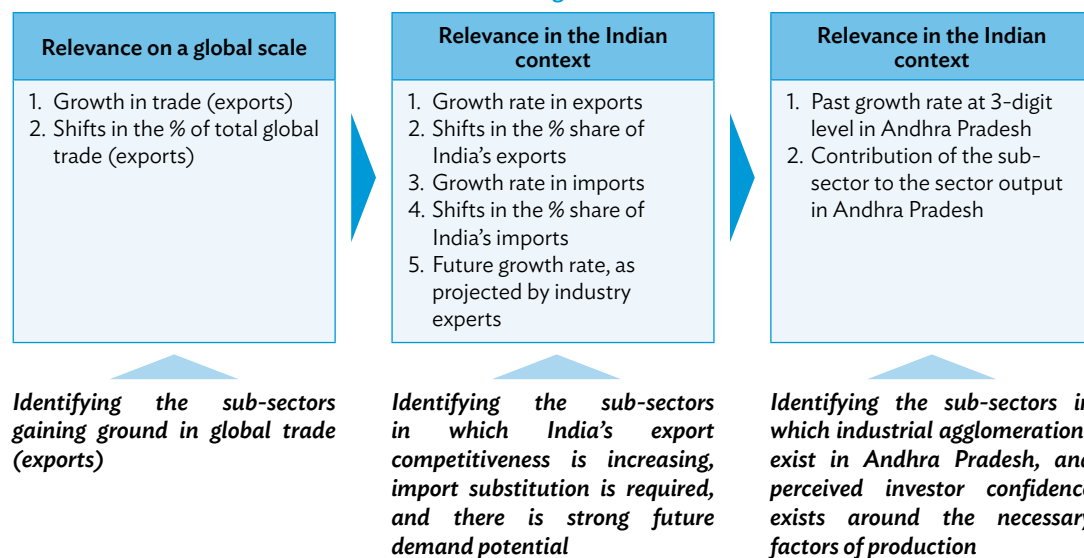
Relevance on a global scale

1. Growth in trade (exports)
2. Shifts in the % of total global trade (exports)

Identifying the sub-sectors gaining ground in global trade (exports)

Relevance in the Indian context

1. Growth rate in exports
2. Shifts in the % share of India's exports
3. Growth rate in imports
4. Shifts in the % share of India's imports
5. Future growth rate, as projected by industry experts

Identifying the sub-sectors in which India's export competitiveness is increasing, import substitution is required, and there is strong future demand potential

Relevance in the Indian context

1. Past growth rate at 3-digit level in Andhra Pradesh
2. Contribution of the sub-sector to the sector output in Andhra Pradesh

Identifying the sub-sectors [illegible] which industrial agglomeration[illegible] exist in Andhra Pradesh, an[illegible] perceived investor confidenc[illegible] exists around the necessar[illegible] factors of production